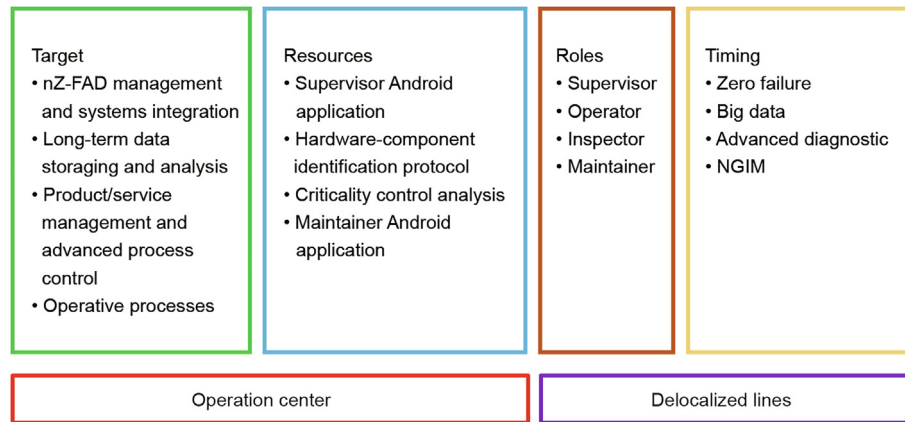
Target
• nZ-FAD management and systems integration
• Long-term data storaging and analysis
• Product/service management and advanced process control
• Operative processes

Resources
• Supervisor Android application
• Hardware-component identification protocol
• Criticality control analysis
• Maintainer Android application

Roles
• Supervisor
• Operator
• Inspector
• Maintainer

Timing
• Zero failure
• Big data
• Advanced diagnostic
• NGIM

Operation center

Delocalized lines